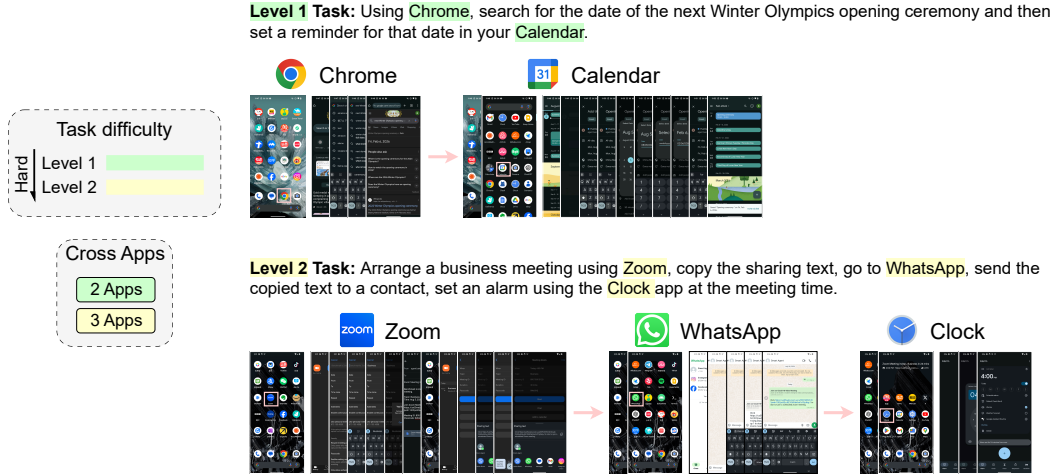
Task difficulty

Hard

Level 1

Level 2

Cross Apps

2 Apps

3 Apps

**Level 1 Task:** Using Chrome, search for the date of the next Winter Olympics opening ceremony and then set a reminder for that date in your Calendar.

Chrome

Calendar

**Level 2 Task:** Arrange a business meeting using Zoom, copy the sharing text, go to WhatsApp, send the copied text to a contact, set an alarm using the Clock app at the meeting time.

zoom

Zoom

WhatsApp

Clock